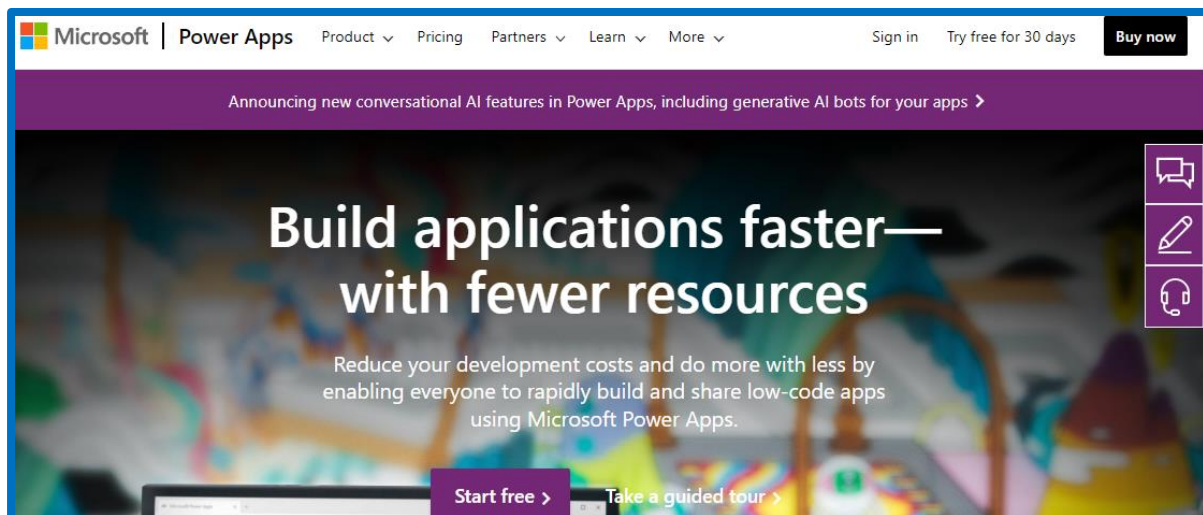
Microsoft | Power Apps Product Pricing Partners Learn More Sign in Try free for 30 days Buy now

Announcing new conversational AI features in Power Apps, including generative AI bots for your apps >

Build applications faster—with fewer resources

Reduce your development costs and do more with less by enabling everyone to rapidly build and share low-code apps using Microsoft Power Apps.

Start free > Take a guided tour >